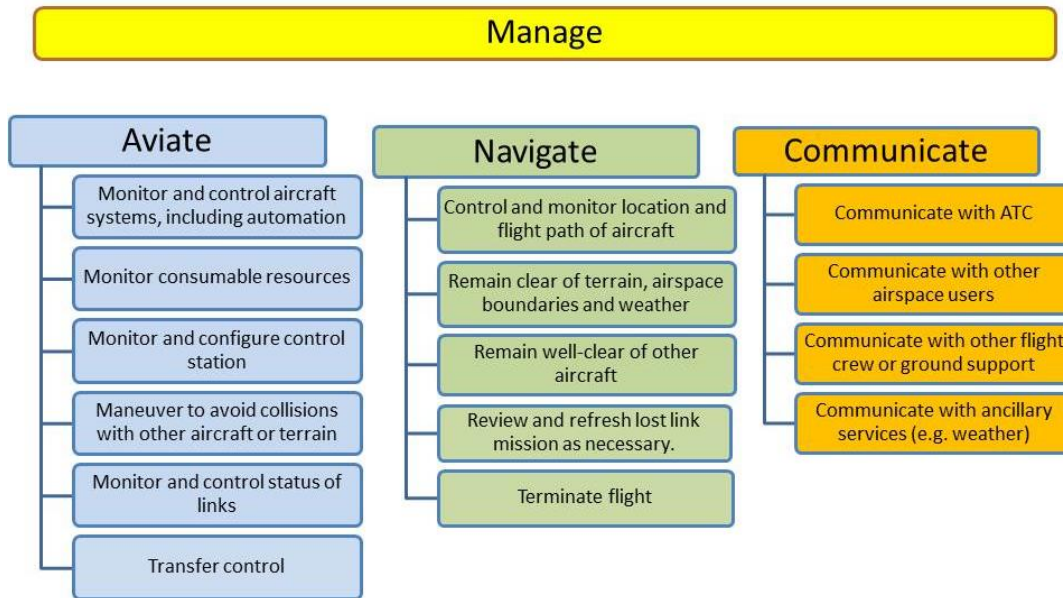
Manage

Aviate

Monitor and control aircraft systems, including automation

Monitor consumable resources

Monitor and configure control station

Maneuver to avoid collisions with other aircraft or terrain

Monitor and control status of links

Transfer control

Navigate

Control and monitor location and flight path of aircraft

Remain clear of terrain, airspace boundaries and weather

Remain well-clear of other aircraft

Review and refresh lost link mission as necessary.

Terminate flight

Communicate

Communicate with ATC

Communicate with other airspace users

Communicate with other flight crew or ground support

Communicate with ancillary services (e.g. weather)